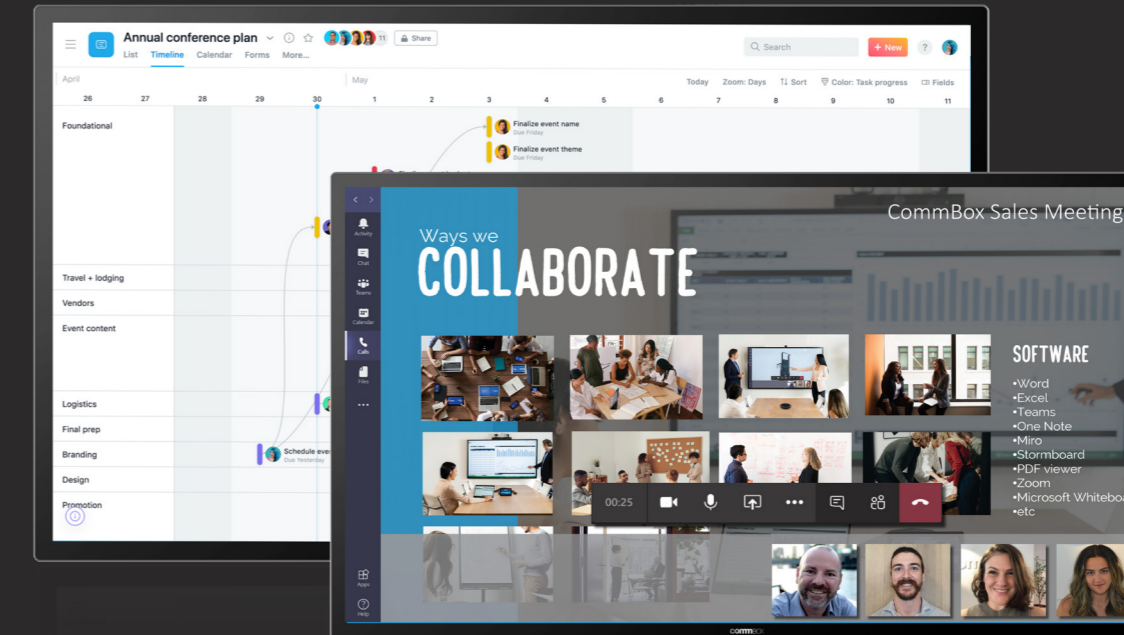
Annual conference plan

11

Share

List Timeline Calendar Forms More...

Search

+ New

?

April

May

Today Zoom: Days Sort Color: Task progress Fields

26 27 28 29 30 1 2 3 4 5 6 7 8 9 10 11

Foundational

Finalize event name
Due Friday

Finalize event theme
Due Friday

Travel + lodging

Vendors

Event content

Logistics

Final prep

Branding

Schedule eve
Due Yesterday

Design

Promotion

Activity

Chat

Teams

Calendar

Calls

Files

...

Apps

Help

CommBox Sales Meeting

Ways we

COLLABORATE

SOFTWARE

•Word
•Excel
•Teams
•One Note
•Miro
•Stormboard
•PDF viewer
•Zoom
•Microsoft Whitebo
•etc

00:25

commbox